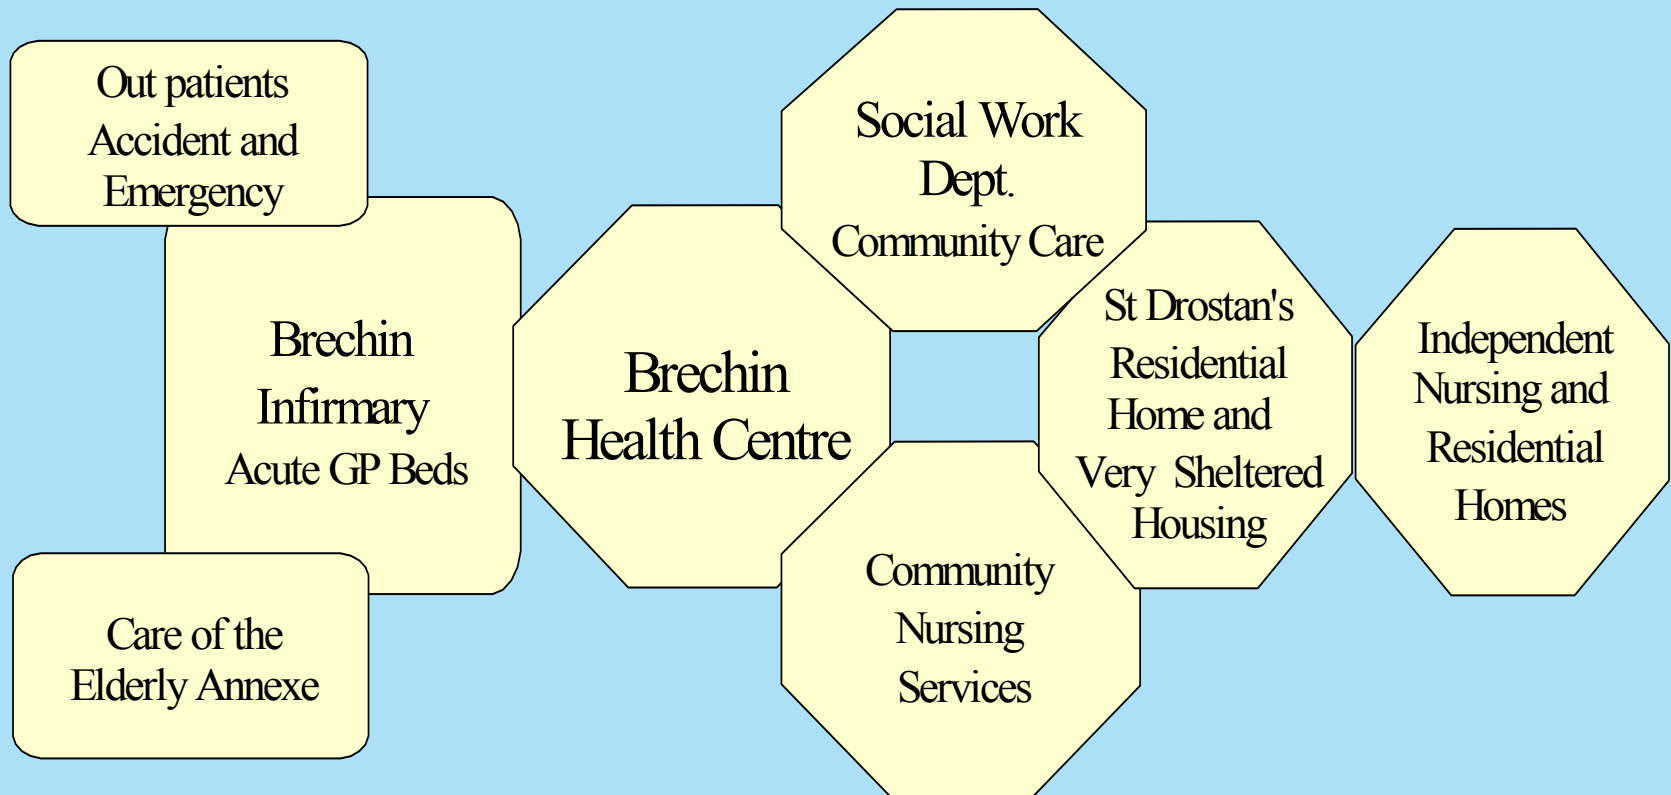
Out patients
Accident and
Emergency

Brechin
Infirmary
Acute GP Beds

Care of the
Elderly Annexe

Brechin
Health Centre

Social Work
Dept.
Community Care

Community
Nursing
Services

St Drostan's
Residential
Home and
Very Sheltered
Housing

Independent
Nursing and
Residential
Homes